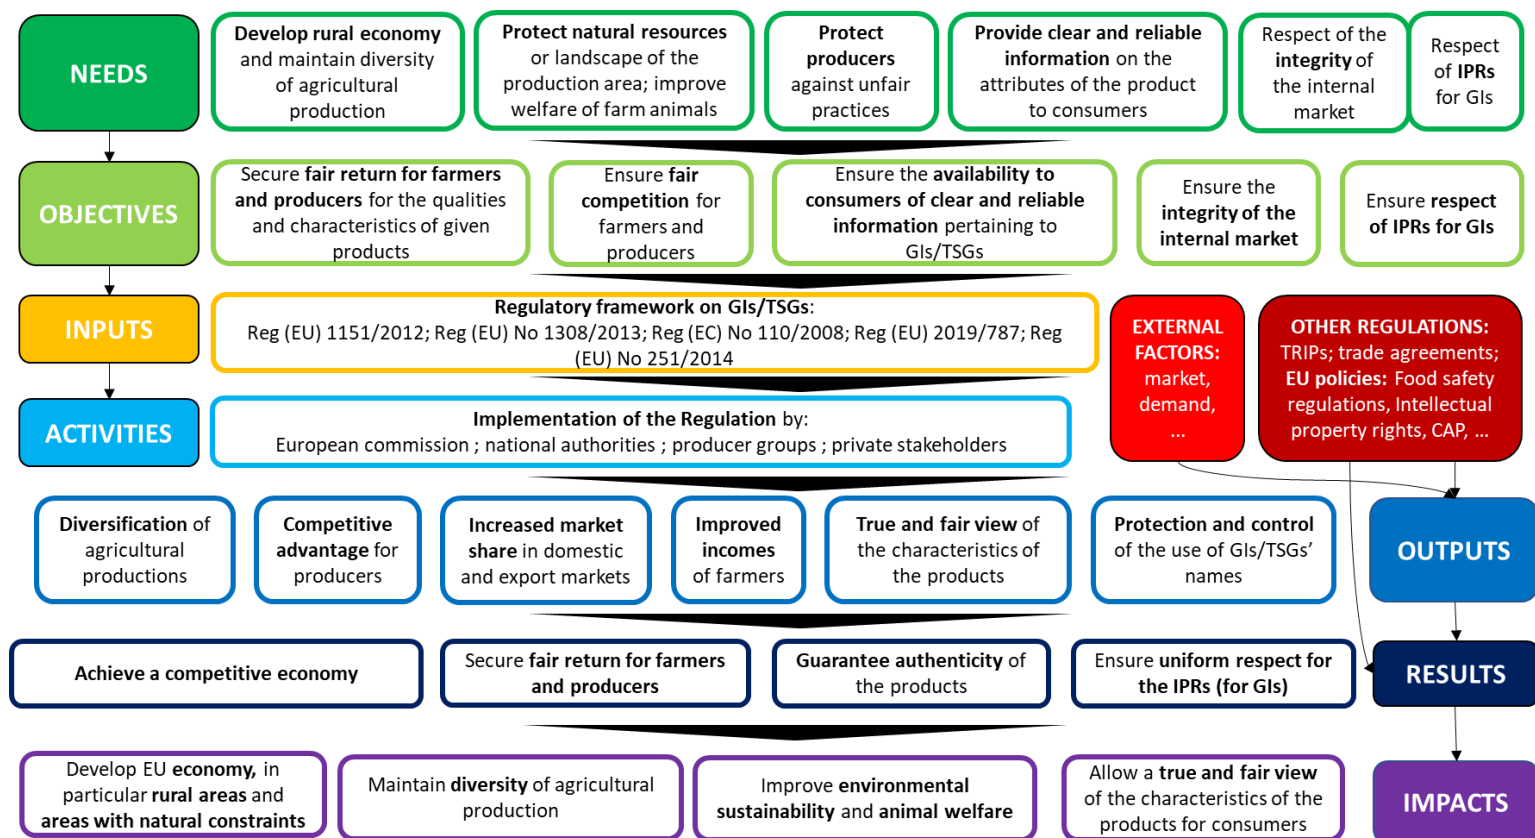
NEEDS

Develop rural economy and maintain diversity of agricultural production

Protect natural resources or landscape of the production area; improve welfare of farm animals

Protect producers against unfair practices

Provide clear and reliable information on the attributes of the product to consumers

Respect of the integrity of the internal market

Respect of IPRs for GIs

OBJECTIVES

Secure fair return for farmers and producers for the qualities and characteristics of given products

Ensure fair competition for farmers and producers

Ensure the availability to consumers of clear and reliable information pertaining to GIs/TSGs

Ensure the integrity of the internal market

Ensure respect of IPRs for GIs

INPUTS

Regulatory framework on GIs/TSGs: Reg (EU) 1151/2012; Reg (EU) No 1308/2013; Reg (EC) No 110/2008; Reg (EU) 2019/787; Reg (EU) No 251/2014

EXTERNAL FACTORS: market, demand, …

OTHER REGULATIONS: TRIPs; trade agreements; EU policies: Food safety regulations, Intellectual property rights, CAP, …

ACTIVITIES

Implementation of the Regulation by: European commission ; national authorities ; producer groups ; private stakeholders

Diversification of agricultural productions

Competitive advantage for producers

Increased market share in domestic and export markets

Improved incomes of farmers

True and fair view of the characteristics of the products

Protection and control of the use of GIs/TSGs' names

OUTPUTS

Achieve a competitive economy

Secure fair return for farmers and producers

Guarantee authenticity of the products

Ensure uniform respect for the IPRs (for GIs)

RESULTS

Develop EU economy, in particular rural areas and areas with natural constraints

Maintain diversity of agricultural production

Improve environmental sustainability and animal welfare

Allow a true and fair view of the characteristics of the products for consumers

IMPACTS